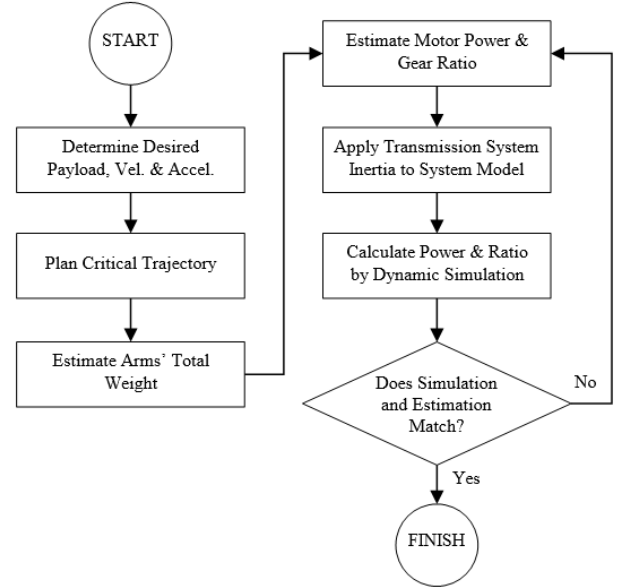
START

Determine Desired Payload, Vel. & Accel.

Plan Critical Trajectory

Estimate Arms' Total Weight

Estimate Motor Power & Gear Ratio

Apply Transmission System Inertia to System Model

Calculate Power & Ratio by Dynamic Simulation

Does Simulation and Estimation Match?

No

Yes

FINISH